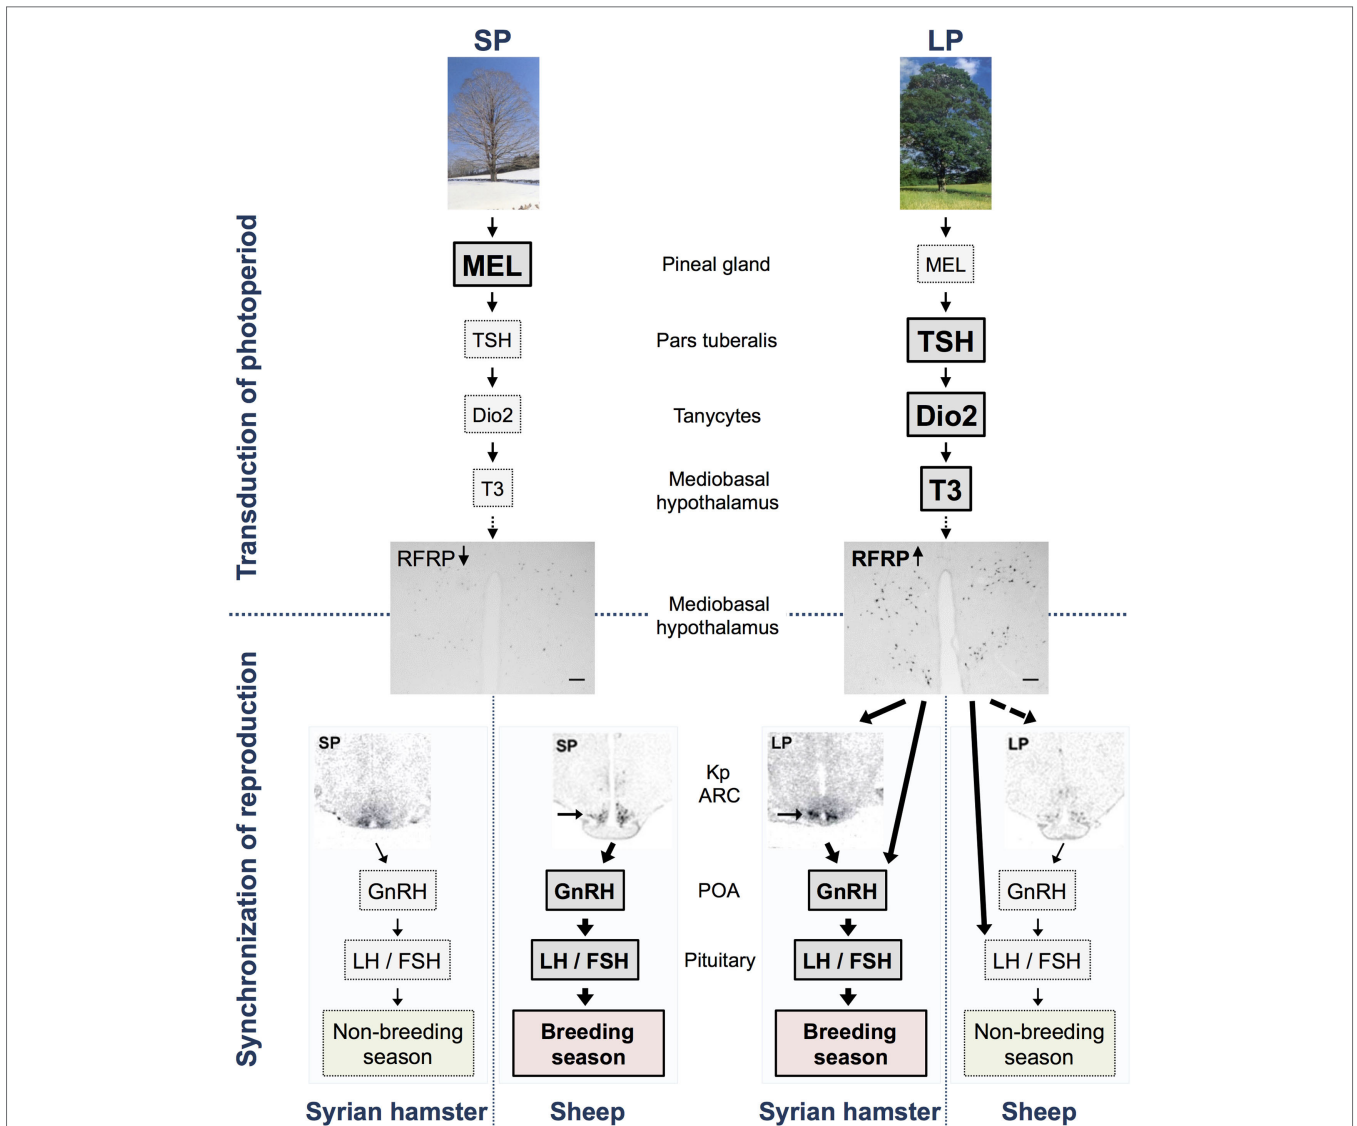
SP

LP

Transduction of photoperiod

MEL

Pineal gland

MEL

TSH

Pars tuberalis

TSH

Dio2

Tanycytes

Dio2

T3

Mediobasal hypothalamus

T3

RFRP↓

RFRP↑

Mediobasal hypothalamus

Synchronization of reproduction

SP

SP

Kp ARC

LP

LP

GnRH

GnRH

POA

GnRH

GnRH

LH / FSH

LH / FSH

Pituitary

LH / FSH

LH / FSH

Non-breeding season

Breeding season

Breeding season

Non-breeding season

Syrian hamster

Sheep

Syrian hamster

Sheep